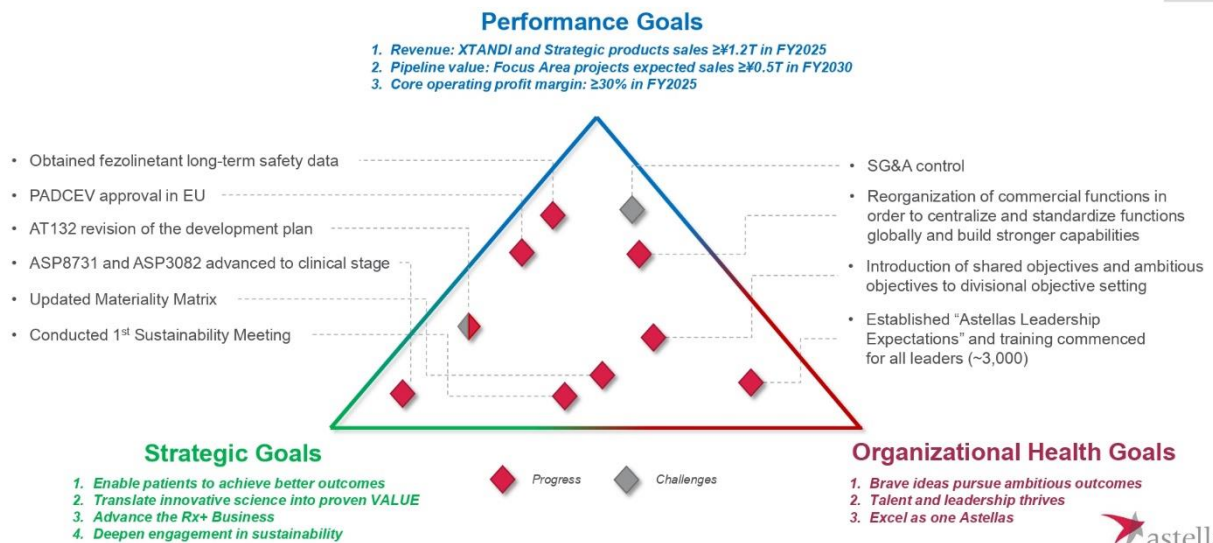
Performance Goals

1. Revenue: XTANDI and Strategic products sales ≥¥1.2T in FY2025
2. Pipeline value: Focus Area projects expected sales ≥¥0.5T in FY2030
3. Core operating profit margin: ≥30% in FY2025

• Obtained fezolinetant long-term safety data
• PADCEV approval in EU
• AT132 revision of the development plan
• ASP8731 and ASP3082 advanced to clinical stage
• Updated Materiality Matrix
• Conducted 1st Sustainability Meeting

• SG&A control
• Reorganization of commercial functions in order to centralize and standardize functions globally and build stronger capabilities
• Introduction of shared objectives and ambitious objectives to divisional objective setting
• Established "Astellas Leadership Expectations" and training commenced for all leaders (~3,000)

Strategic Goals

1. Enable patients to achieve better outcomes
2. Translate innovative science into proven VALUE
3. Advance the Rx+ Business
4. Deepen engagement in sustainability

Progress

Challenges

Organizational Health Goals

1. Brave ideas pursue ambitious outcomes
2. Talent and leadership thrives
3. Excel as one Astellas

astell